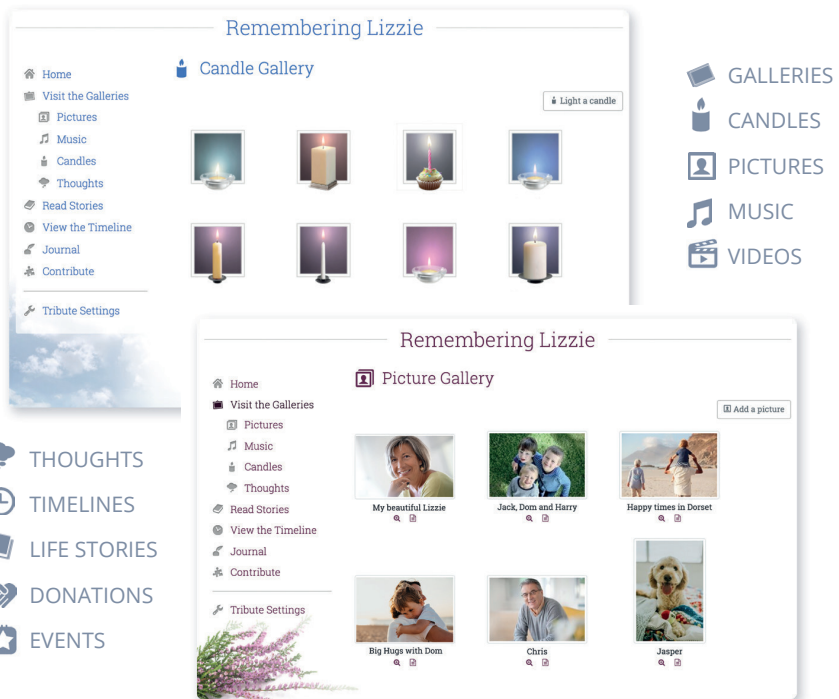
Remembering Lizzie

Home
Visit the Galleries
Pictures
Music
Candles
Thoughts
Read Stories
View the Timeline
Journal
Contribute

Tribute Settings

Candle Gallery

Light a candle

GALLERIES
CANDLES
PICTURES
MUSIC
VIDEOS

Remembering Lizzie

Home
Visit the Galleries
Pictures
Music
Candles
Thoughts
Read Stories
View the Timeline
Journal
Contribute

Tribute Settings

Picture Gallery

Add a picture

My beautiful Lizzie
Jack, Dom and Harry
Happy times in Dorset
Big Hugs with Dom
Chris
Jasper

THOUGHTS
TIMELINES
LIFE STORIES
DONATIONS
EVENTS